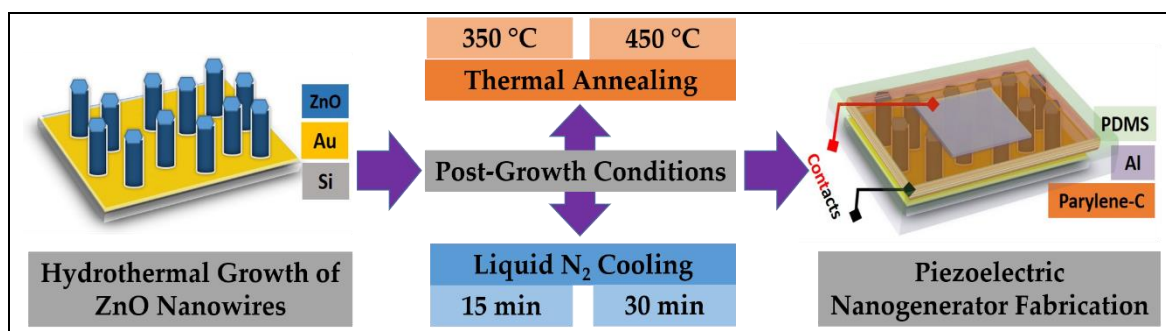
ZnO
Au
Si

Hydrothermal Growth of ZnO Nanowires

350 °C
450 °C
Thermal Annealing

Post-Growth Conditions

Liquid $N_2$ Cooling
15 min
30 min

Contacts
PDMS
Al
Parylene-C

Piezoelectric Nanogenerator Fabrication